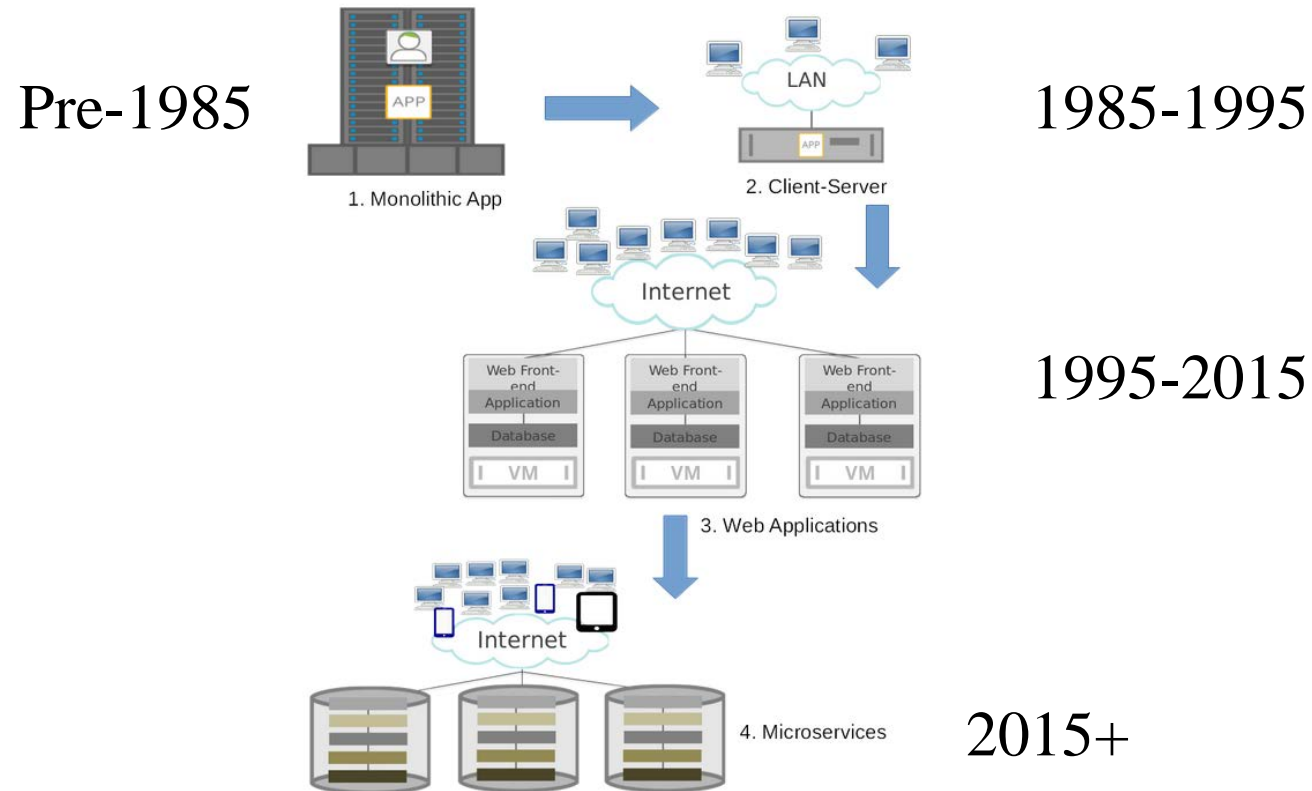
Pre-1985

APP

1. Monolithic App

LAN

APP

2. Client-Server

1985-1995

Internet

Web Front-end
Application
Database
VM

Web Front-end
Application
Database
VM

Web Front-end
Application
Database
VM

1995-2015

3. Web Applications

Internet

4. Microservices

2015+